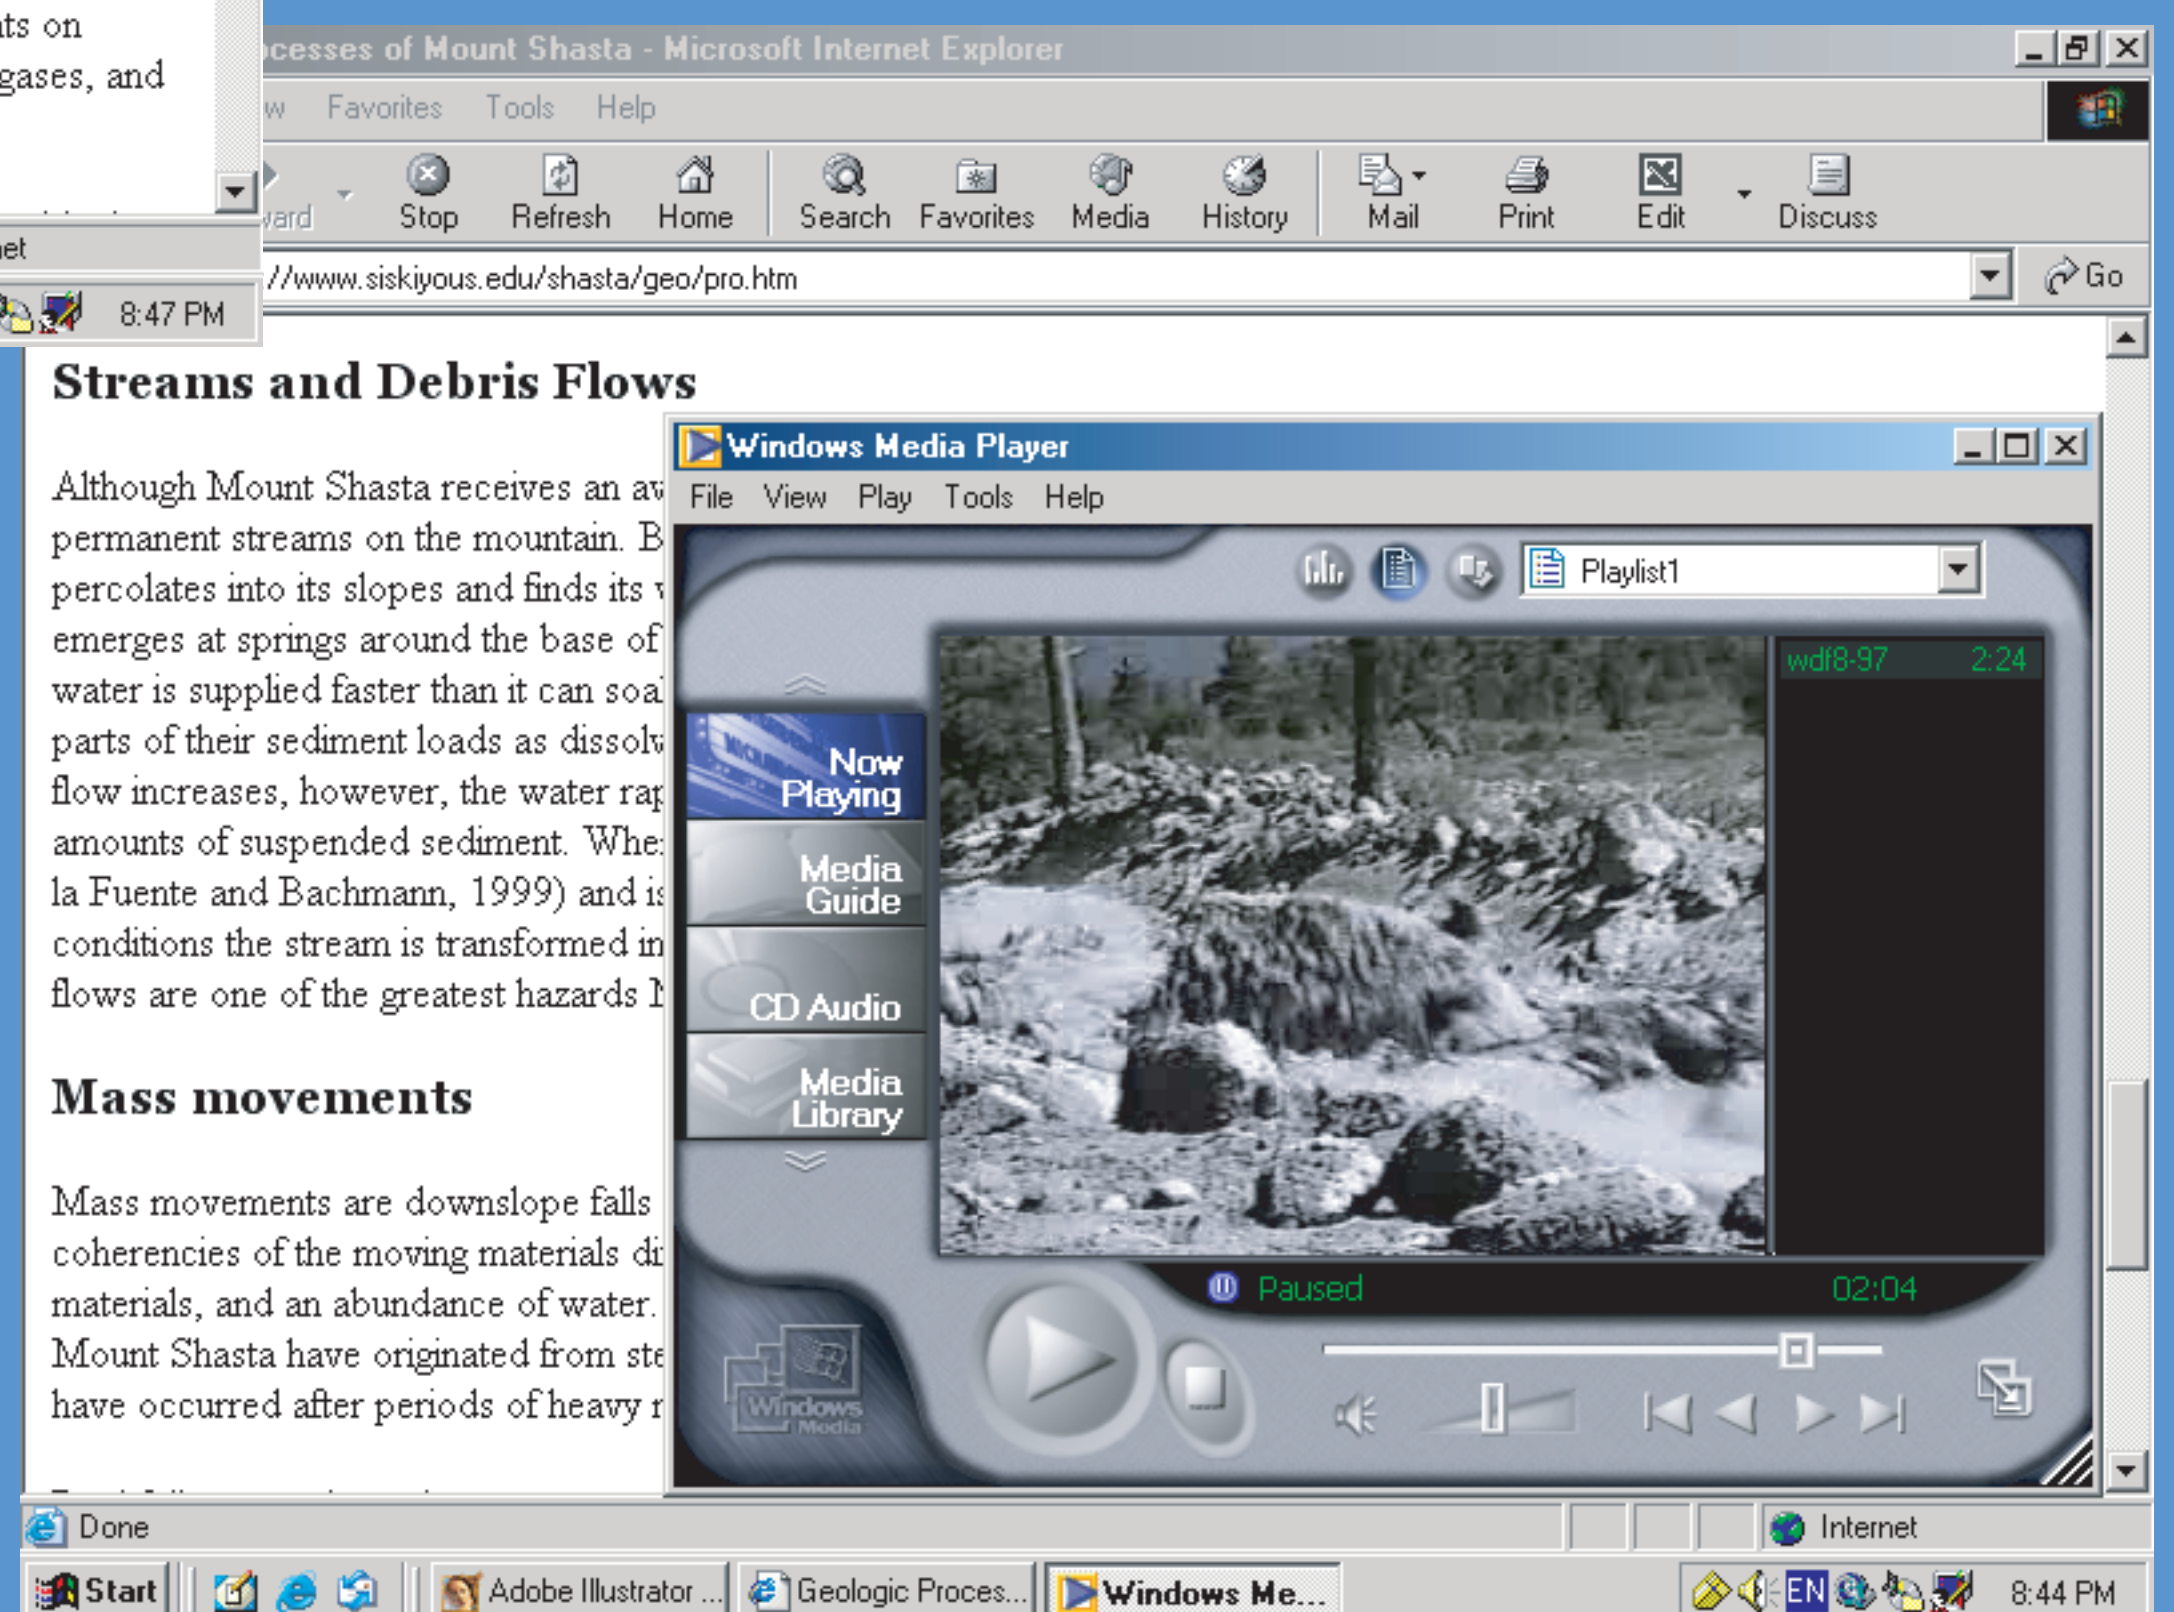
ts on
gases, and

et
8:47 PM

cesses of Mount Shasta - Microsoft Internet Explorer

w Favorites Tools Help

ard Stop Refresh Home Search Favorites Media History Mail Print Edit Discuss

//www.siskiyous.edu/shasta/geo/pro.htm

Go

Streams and Debris Flows

Although Mount Shasta receives an av
permanent streams on the mountain. B
percolates into its slopes and finds its
emerges at springs around the base of
water is supplied faster than it can soa
parts of their sediment loads as dissolv
flow increases, however, the water ra
amounts of suspended sediment. Whe
la Fuente and Bachmann, 1999) and i
conditions the stream is transformed in
flows are one of the greatest hazards

Mass movements

Mass movements are downslope falls
coherencies of the moving materials d
materials, and an abundance of water.
Mount Shasta have originated from st
have occurred after periods of heavy r

Windows Media Player

File View Play Tools Help

Playlist1

Now Playing

Media Guide

CD Audio

Media Library

wdf8-97 2:24

Paused 02:04

Windows Media

Done

Internet

Start

Adobe Illustrator ...

Geologic Proces...

Windows Me...

EN

8:44 PM